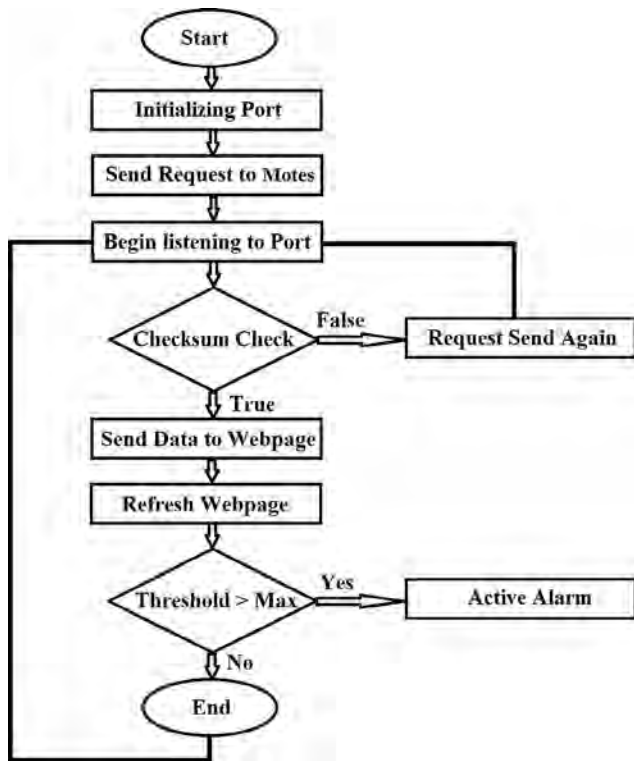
Start

Initializing Port

Send Request to Motes

Begin listening to Port

Checksum Check

False

Request Send Again

True

Send Data to Webpage

Refresh Webpage

Threshold > Max

Yes

Active Alarm

No

End